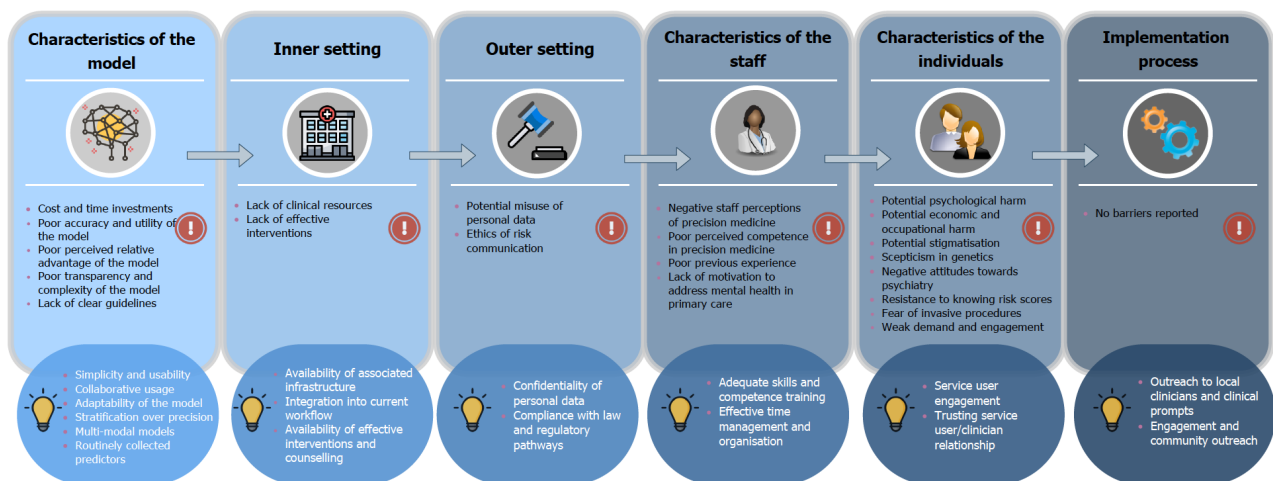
Characteristics of the model

Cost and time investments
Poor accuracy and utility of the model
Poor perceived relative advantage of the model
Poor transparency and complexity of the model
Lack of clear guidelines

Simplicity and usability
Collaborative usage
Adaptability of the model
Stratification over precision
Multi-modal models
Routinely collected predictors

Inner setting

Lack of clinical resources
Lack of effective interventions

Availability of associated infrastructure
Integration into current workflow
Availability of effective interventions and counselling

Outer setting

Potential misuse of personal data
Ethics of risk communication

Confidentiality of personal data
Compliance with law and regulatory pathways

Characteristics of the staff

Negative staff perceptions of precision medicine
Poor perceived competence in precision medicine
Poor previous experience
Lack of motivation to address mental health in primary care

Adequate skills and competence training
Effective time management and organisation

Characteristics of the individuals

Potential psychological harm
Potential economic and occupational harm
Potential stigmatisation
Scepticism in genetics
Negative attitudes towards psychiatry
Resistance to knowing risk scores
Fear of invasive procedures
Weak demand and engagement

Service user engagement
Trusting service user/clinician relationship

Implementation process

No barriers reported

Outreach to local clinicians and clinical prompts
Engagement and community outreach